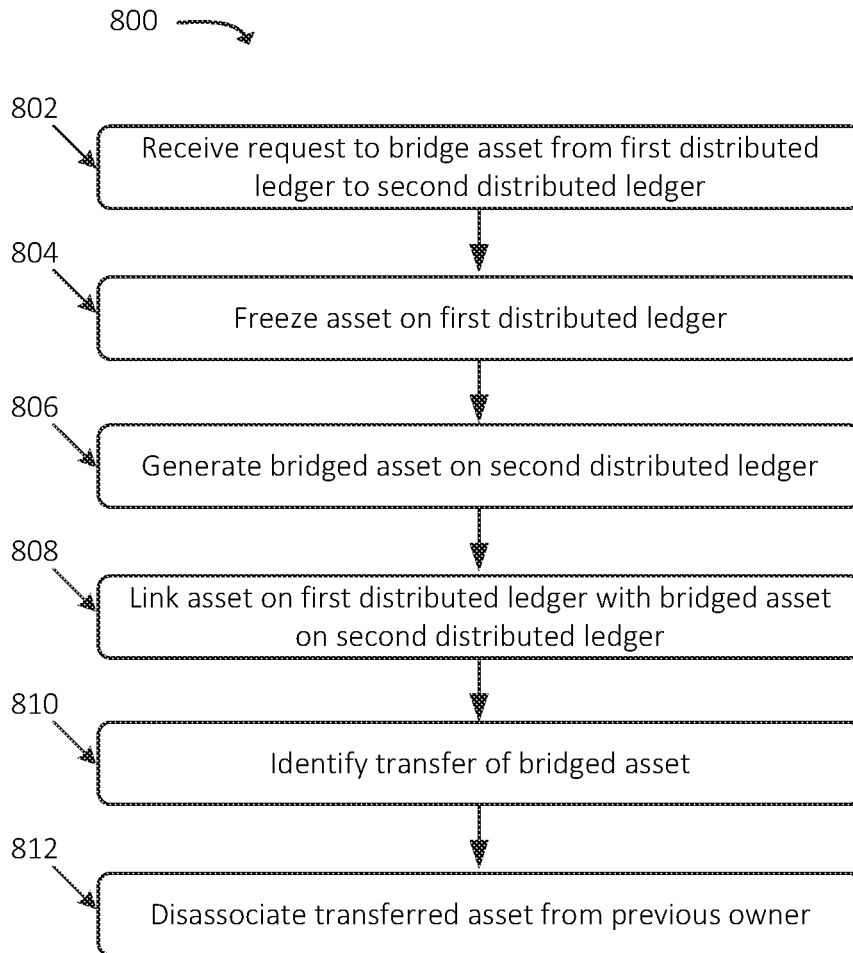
800

802

Receive request to bridge asset from first distributed ledger to second distributed ledger

804

Freeze asset on first distributed ledger

806

Generate bridged asset on second distributed ledger

808

Link asset on first distributed ledger with bridged asset on second distributed ledger

810

Identify transfer of bridged asset

812

Disassociate transferred asset from previous owner